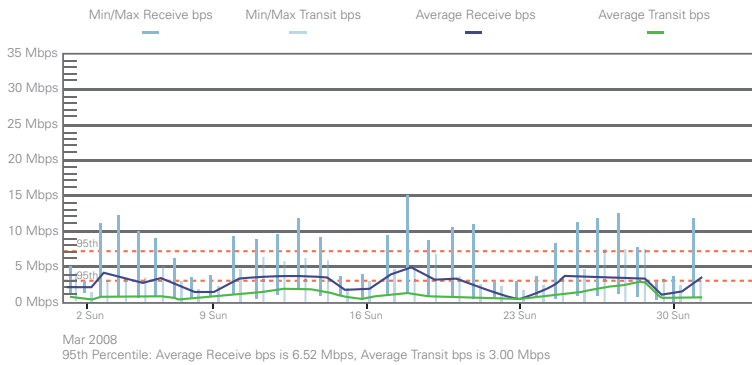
Min/Max Receive bps
Min/Max Transit bps
Average Receive bps
Average Transit bps

35 Mbps
30 Mbps
25 Mbps
20 Mbps
15 Mbps
10 Mbps
5 Mbps
0 Mbps

95th
95th

2 Sun
9 Sun
16 Sun
23 Sun
30 Sun

Mar 2008
95th Percentile: Average Receive bps is 6.52 Mbps, Average Transit bps is 3.00 Mbps